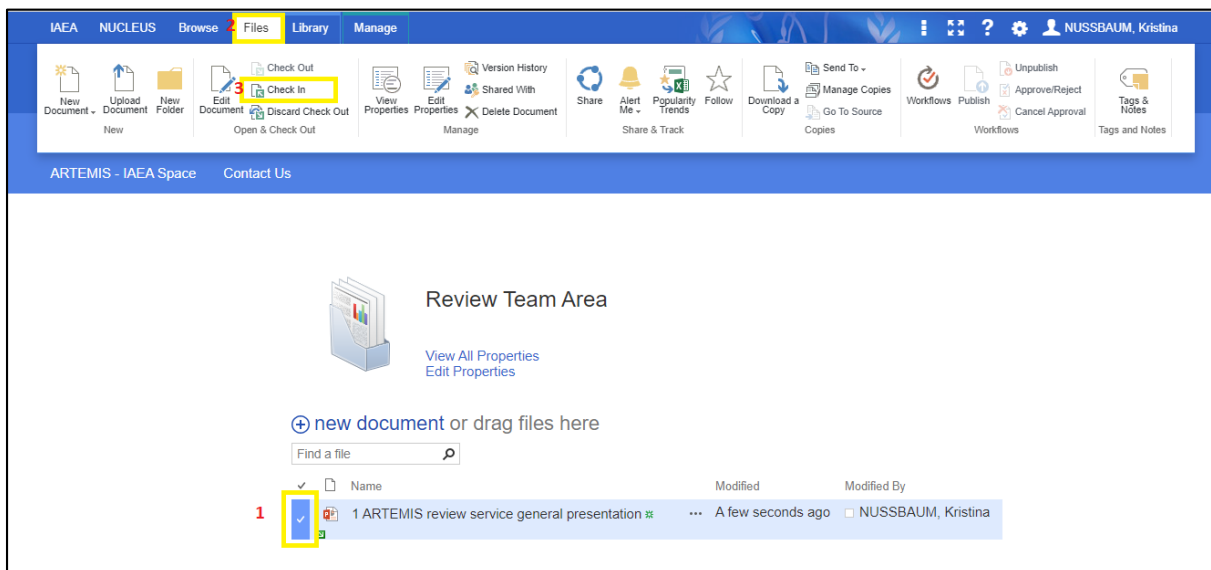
IAEA NUCLEUS Browse 2 Files Library Manage NUSSBAUM, Kristina

New Document Upload Document New Folder
New

Edit Document Check Out 3 Check In Discard Check Out
Open & Check Out

View Properties Edit Properties Version History Shared With Delete Document
Manage

Share Alert Me Popularity Trends Follow
Share & Track

Download a Copy Send To Manage Copies Go To Source
Copies

Workflows Publish Unpublish Approve/Reject Cancel Approval
Workflows

Tags & Notes
Tags and Notes

ARTEMIS - IAEA Space Contact Us

Review Team Area

View All Properties
Edit Properties

new document or drag files here

Find a file

| | | Name | Modified | Modified By |
|---|---|---|---|---|
| 1 | | 1 ARTEMIS review service general presentation | A few seconds ago | NUSSBAUM, Kristina |